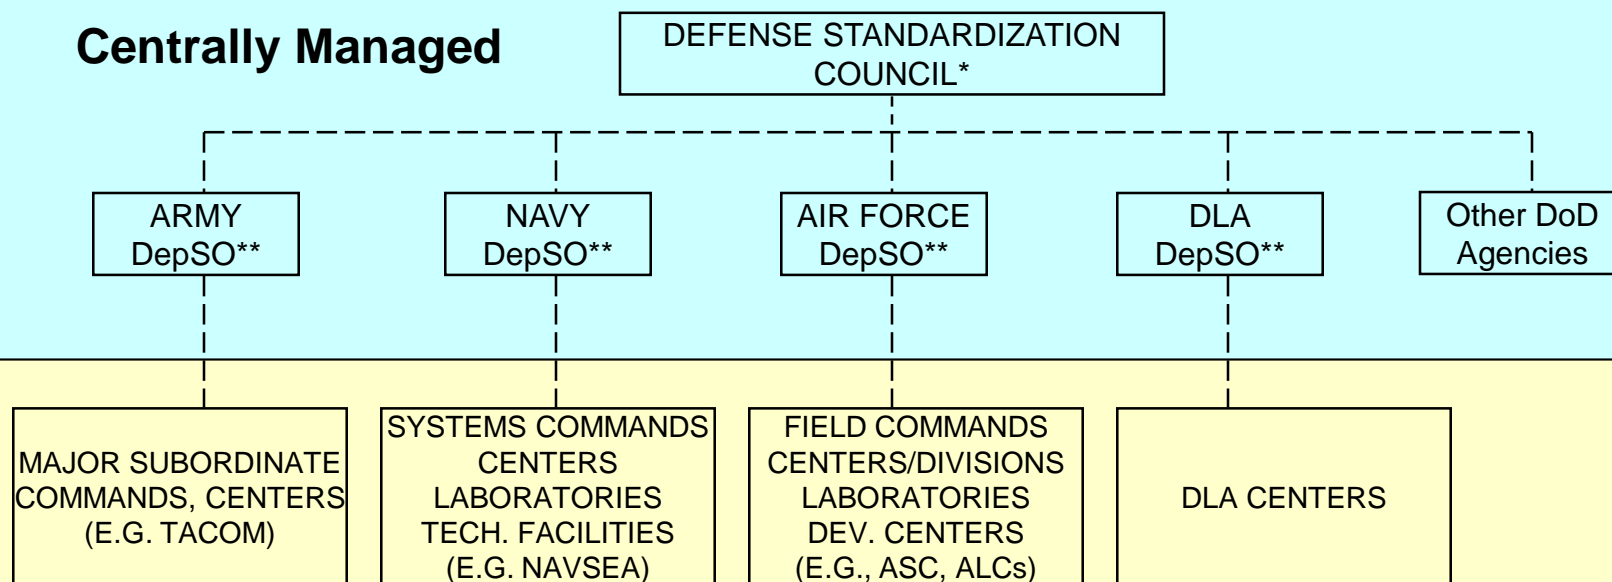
Centrally Managed

DEFENSE STANDARDIZATION COUNCIL*

ARMY DepSO**

NAVY DepSO**

AIR FORCE DepSO**

DLA DepSO**

Other DoD Agencies

MAJOR SUBORDINATE COMMANDS, CENTERS (E.G. TACOM)

SYSTEMS COMMANDS CENTERS LABORATORIES TECH. FACILITIES (E.G. NAVSEA)

FIELD COMMANDS CENTERS/DIVISIONS LABORATORIES DEV. CENTERS (E.G., ASC, ALCs)

DLA CENTERS